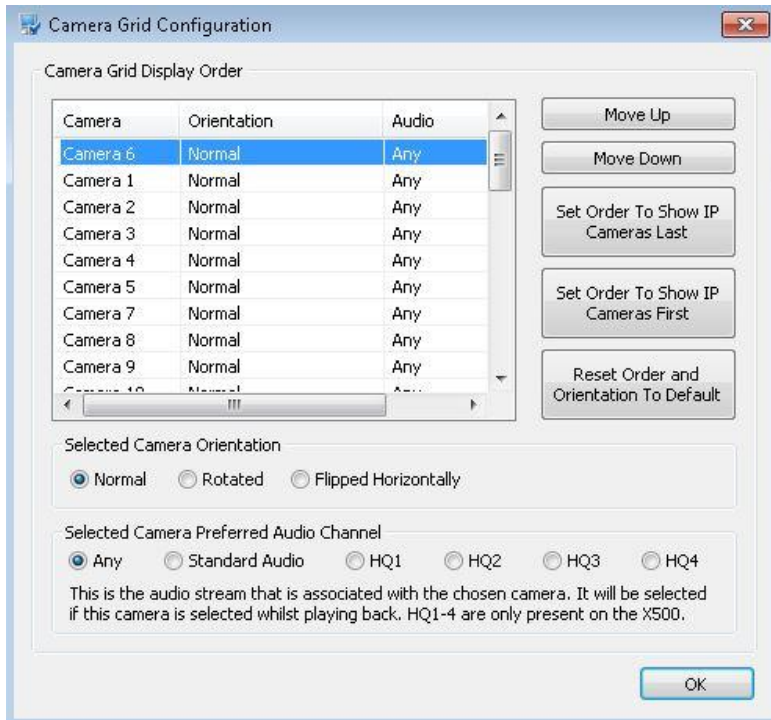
Camera Grid Configuration

Camera Grid Display Order

| Camera | Orientation | Audio |
|---|---|---|
| Camera 6 | Normal | Any |
| Camera 1 | Normal | Any |
| Camera 2 | Normal | Any |
| Camera 3 | Normal | Any |
| Camera 4 | Normal | Any |
| Camera 5 | Normal | Any |
| Camera 7 | Normal | Any |
| Camera 8 | Normal | Any |
| Camera 9 | Normal | Any |
| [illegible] | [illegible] | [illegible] |

Move Up

Move Down

Set Order To Show IP Cameras Last

Set Order To Show IP Cameras First

Reset Order and Orientation To Default

Selected Camera Orientation

Normal Rotated Flipped Horizontally

Selected Camera Preferred Audio Channel

Any Standard Audio HQ1 HQ2 HQ3 HQ4

This is the audio stream that is associated with the chosen camera. It will be selected if this camera is selected whilst playing back. HQ1-4 are only present on the X500.

OK